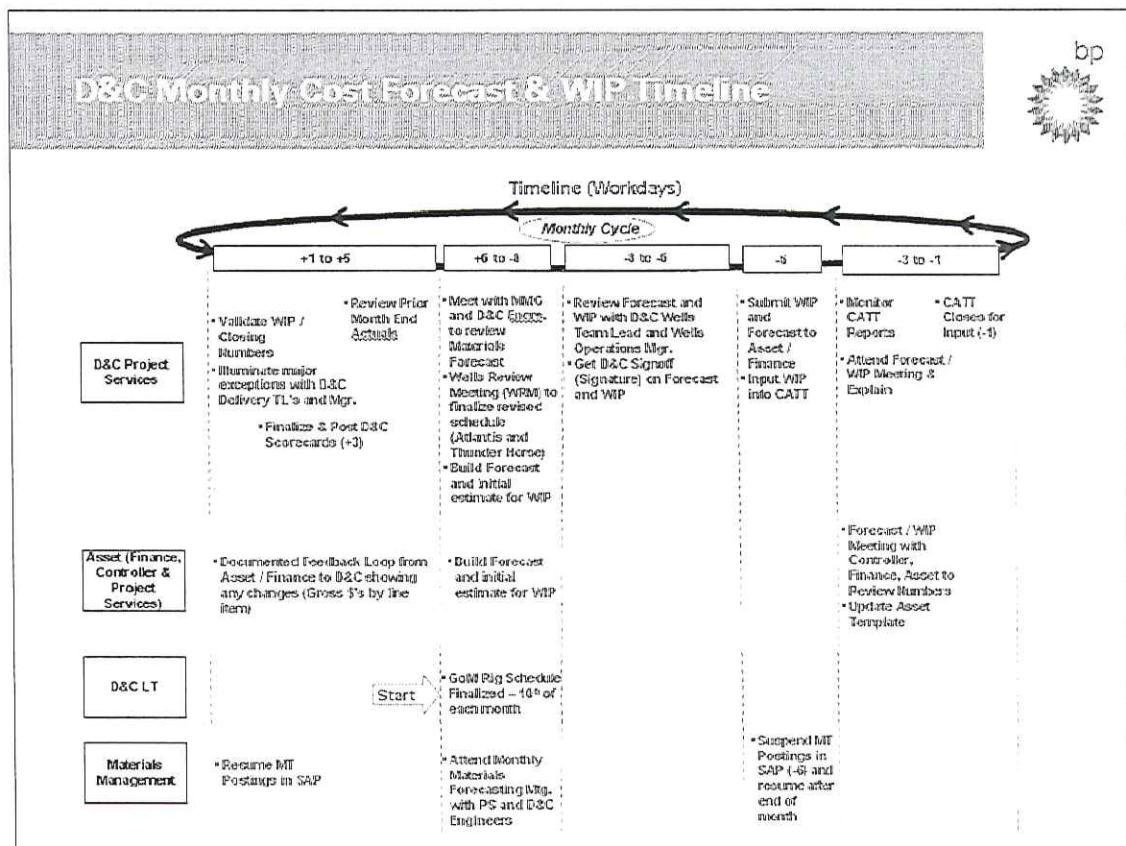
D&C Monthly Cost Forecast & WIP Timeline

bp

Timeline (Workdays)

Monthly Cycle

+1 to +5

+6 to -8

-3 to -6

-6

-3 to -1

D&C Project Services

• Validate WIP / Closing Numbers
• Illuminate major exceptions with D&C Delivery TL's and Mgr.

• Review Prior Month End Actuals

• Finalize & Post D&C Scorecards (+3)

• Meet with MMG and D&C Engrs. to review Materials Forecast
• Wells Review Meeting (WRM) to finalize revised schedule (Atlantis and Thunder Horse)
• Build Forecast and initial estimate for WIP

• Review Forecast and WIP with D&C Wells Team Lead and Wells Operations Mgr.
• Get D&C Signoff (Signature) on Forecast and WIP

• Submit WIP and Forecast to Asset / Finance
• Input WIP into CATT

• Monitor CATT Reports

• CATT Closes for Input (-1)

• Attend Forecast / WIP Meeting & Explain

Asset (Finance, Controller & Project Services)

• Documented Feedback Loop from Asset / Finance to D&C showing any changes (Gross $'s by line item)

• Build Forecast and initial estimate for WIP

• Forecast / WIP Meeting with Controller, Finance, Asset to Review Numbers
• Update Asset Template

D&C LT

Start

• GoM Rig Schedule Finalized – 10th of each month

Materials Management

• Resume MT Postings in SAP

• Attend Monthly Materials Forecasting Mtg. with PS and D&C Engineers

• Suspend MT Postings in SAP (-6) and resume after end of month